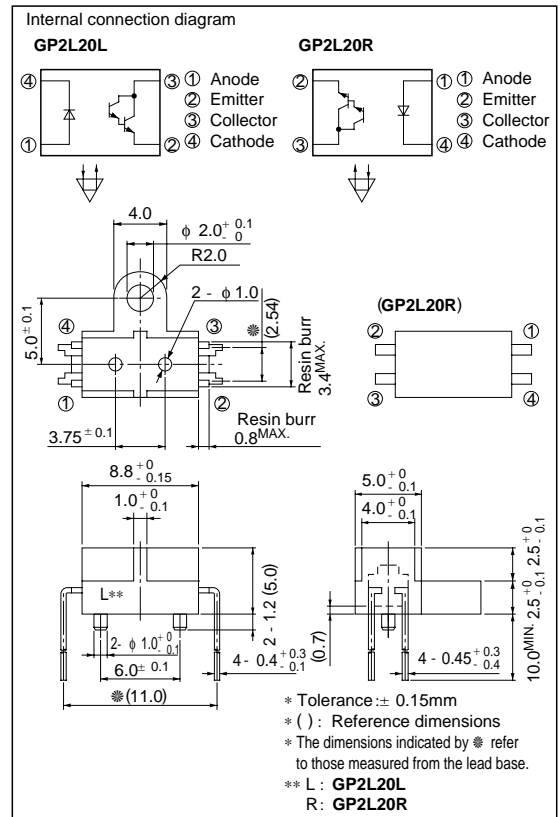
Internal connection diagram

GP2L20L

④ ③ ① Anode
② Emitter
③ Collector
① ② ④ Cathode

GP2L20R

② ① ① Anode
② Emitter
③ Collector
③ ④ ④ Cathode

4.0

$\phi$ $2.0^{+0.1}_{-0}$

R2.0

2 - $\phi$ 1.0

(2.54)

$5.0^{\pm 0.1}$

④ ③

❋

Resin burr $3.4^{MAX.}$

① ②

Resin burr $0.8^{MAX.}$

$3.75^{\pm 0.1}$

(GP2L20R)

② ①

③ ④

$8.8^{+0}_{-0.15}$

$1.0^{+0}_{-0.1}$

L∗∗

2 - 1.2 (5.0)

2- $\phi$ $1.0^{+0}_{-0.1}$

$6.0^{\pm 0.1}$

4 - $0.4^{+0.3}_{-0.1}$

❋(11.0)

$5.0^{+0}_{-0.1}$

$4.0^{+0}_{-0.1}$

$2.5^{+0}_{-0.1}$

$2.5^{+0}_{-0.1}$

(0.7)

4 - $0.45^{+0.3}_{-0.4}$

$10.0^{MIN.}$

∗ Tolerance : ± 0.15mm

∗ ( ) : Reference dimensions

∗ The dimensions indicated by ❋ refer to those measured from the lead base.

∗∗ L : GP2L20L
R : GP2L20R